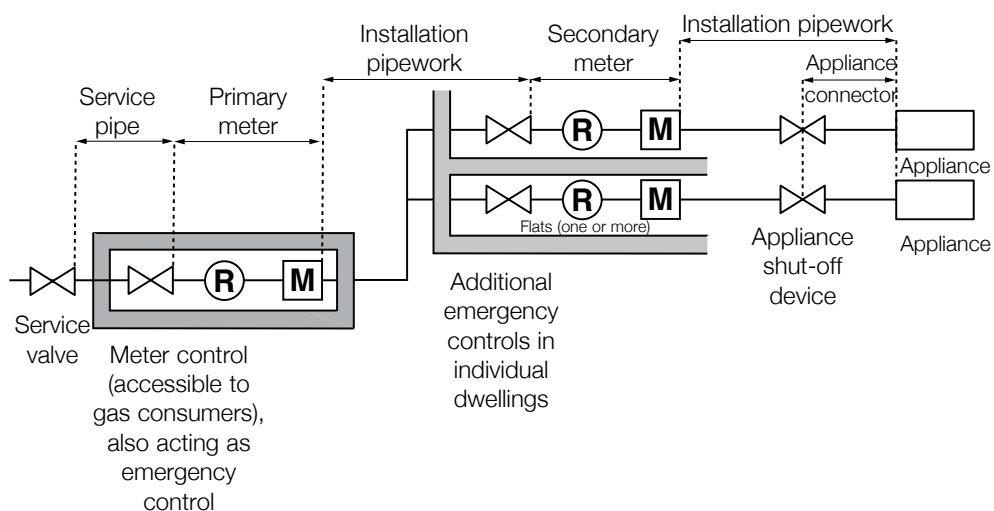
Installation pipework

Secondary meter

Installation pipework

Appliance connector

Service pipe

Primary meter

R

M

Appliance

R

M

Appliance

Flats (one or more)

R

M

Appliance shut-off device

Service valve

Meter control (accessible to gas consumers), also acting as emergency control

Additional emergency controls in individual dwellings